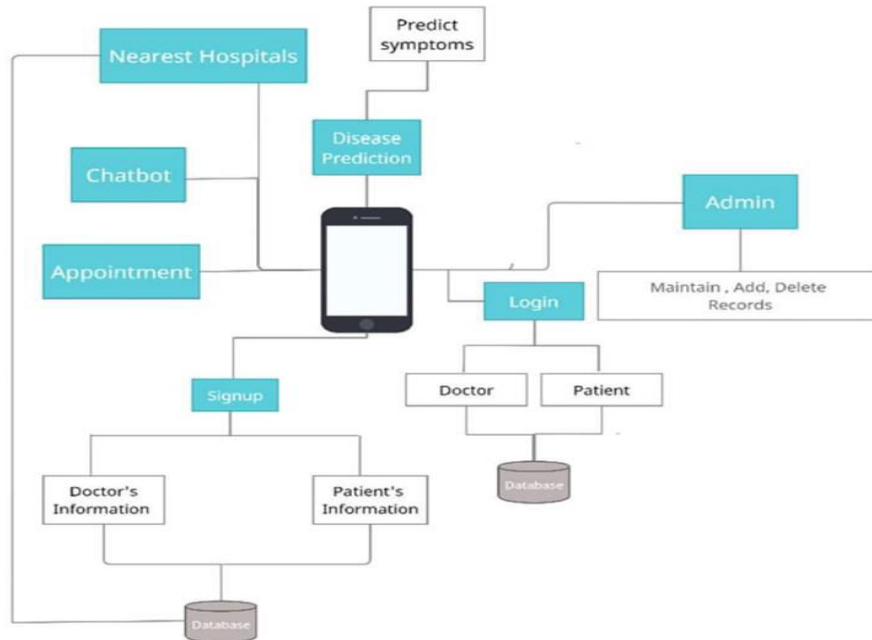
Predict symptoms

Nearest Hospitals

Disease Prediction

Chatbot

Admin

Appointment

Maintain , Add, Delete Records

Login

Doctor

Patient

Signup

Database

Doctor's Information

Patient's Information

Database